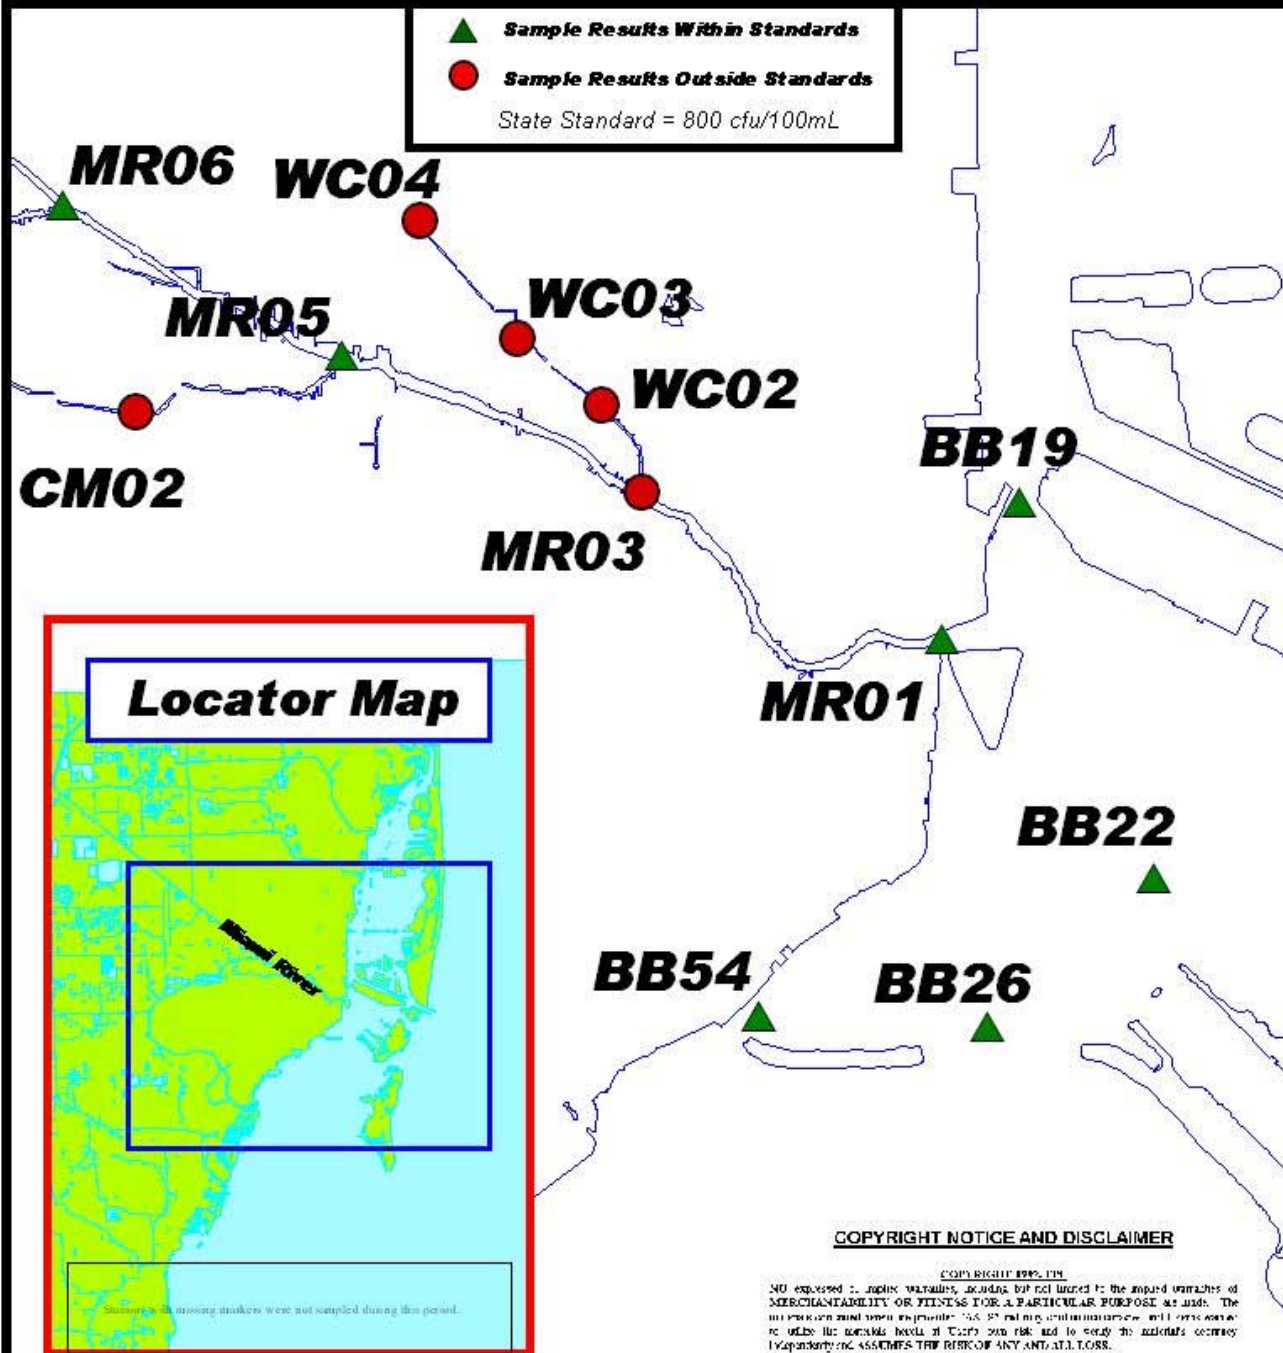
Sample Results Within Standards

Sample Results Outside Standards

State Standard = 800 cfu/100mL

MR06

WC04

WC03

MR05

WC02

CM02

BB19

MR03

MR01

Locator Map

Miami River

BB22

BB54

BB26

Stations with missing markers were not sampled during this period.

COPYRIGHT NOTICE AND DISCLAIMER

COPYRIGHT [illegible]

NO expressed or implied warranties, including but not limited to the implied warranties of MERCHANTABILITY OR FITNESS FOR A PARTICULAR PURPOSE are made. The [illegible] to utilize the materials herein at User's own risk and to verify the material's accuracy independently and ASSUMES THE RISK OF ANY AND ALL LOSS.